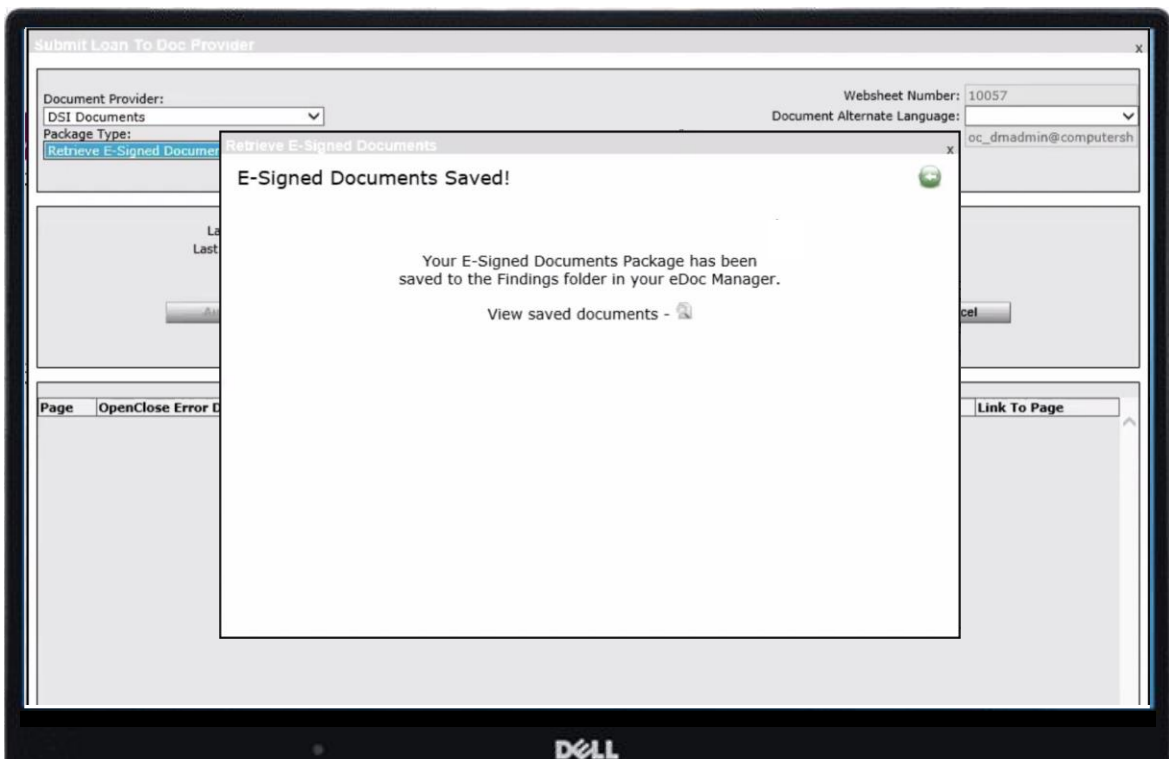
Submit Loan To Doc Provider
x

Document Provider:
DSI Documents
Package Type:
Retrieve E-Signed Documer

Websheet Number: 10057
Document Alternate Language:
oc_dmadmin@computersh

La
Last

Ar

cel

Page OpenClose Error D

Link To Page

Retrieve E-Signed Documents
x

E-Signed Documents Saved!

Your E-Signed Documents Package has been saved to the Findings folder in your eDoc Manager.

View saved documents -

DELL